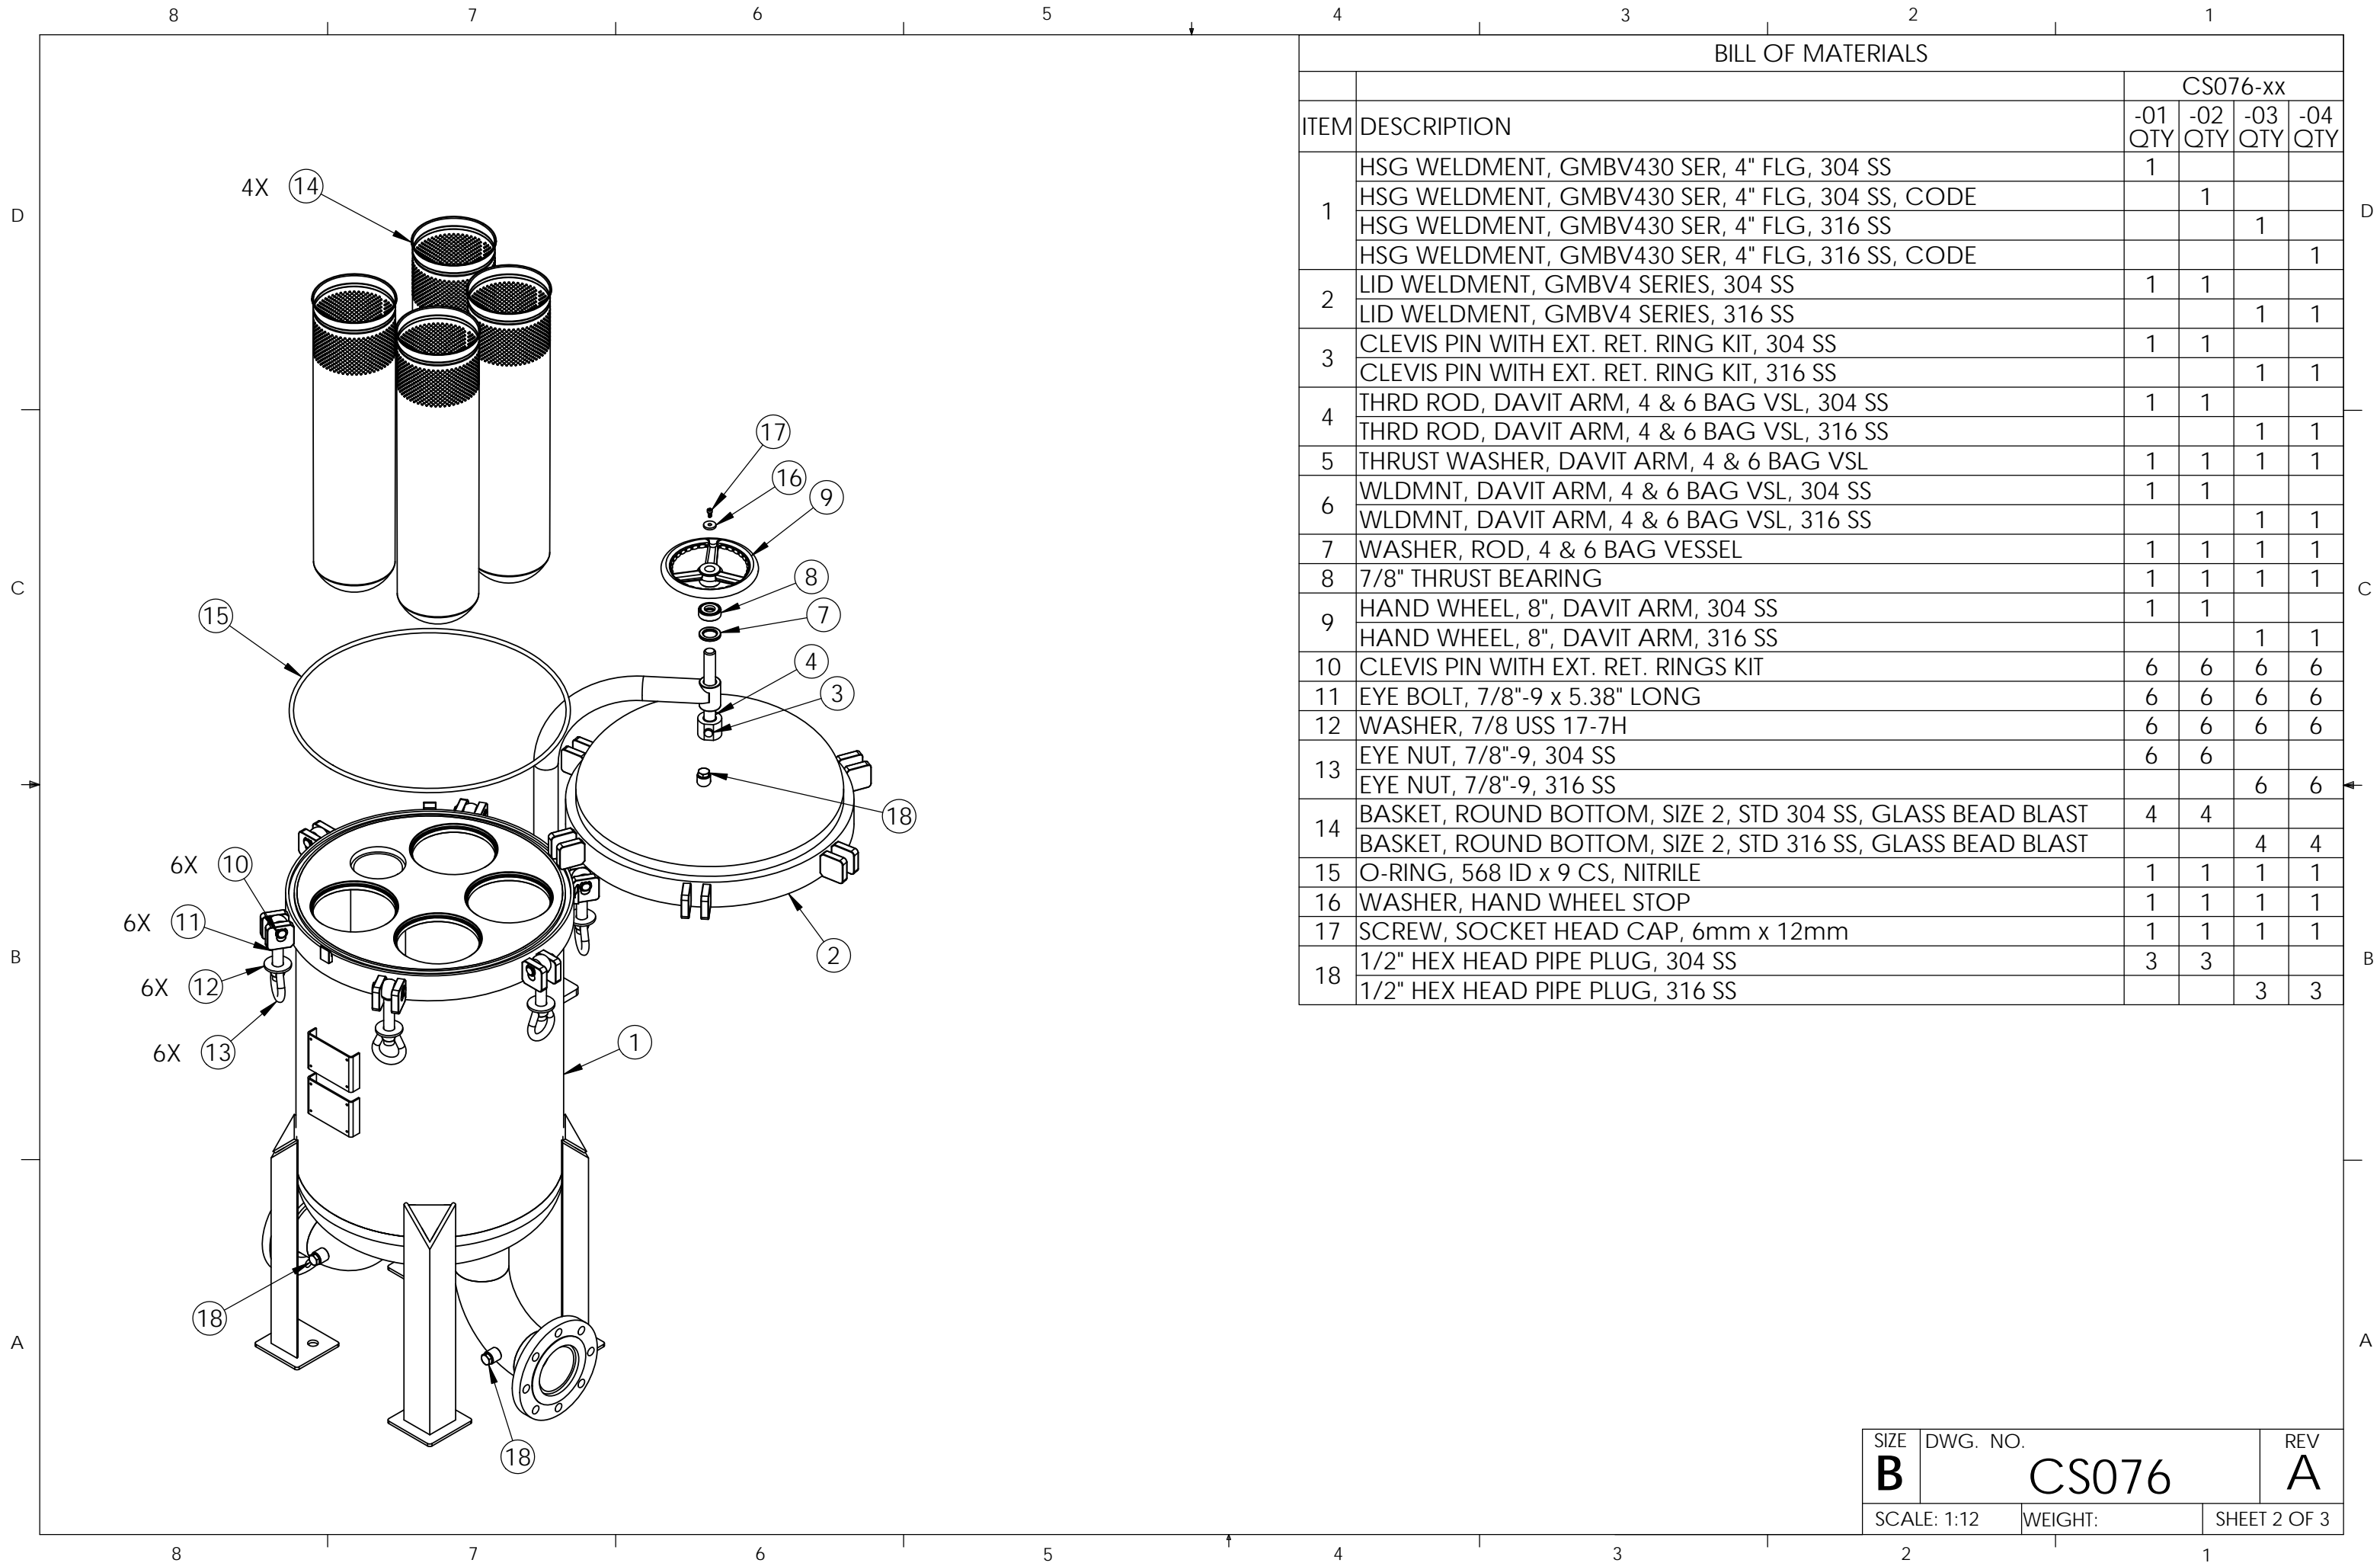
8 7 6 5 4 3 2 1

D C B A

BILL OF MATERIALS

| ITEM | DESCRIPTION | CS076-xx -01 QTY | -02 QTY | -03 QTY | -04 QTY |
|---|---|---|---|---|---|
| 1 | HSG WELDMENT, GMBV430 SER, 4" FLG, 304 SS | 1 | | | |
| | HSG WELDMENT, GMBV430 SER, 4" FLG, 304 SS, CODE | | 1 | | |
| | HSG WELDMENT, GMBV430 SER, 4" FLG, 316 SS | | | 1 | |
| | HSG WELDMENT, GMBV430 SER, 4" FLG, 316 SS, CODE | | | | 1 |
| 2 | LID WELDMENT, GMBV4 SERIES, 304 SS | 1 | 1 | | |
| | LID WELDMENT, GMBV4 SERIES, 316 SS | | | 1 | 1 |
| 3 | CLEVIS PIN WITH EXT. RET. RING KIT, 304 SS | 1 | 1 | | |
| | CLEVIS PIN WITH EXT. RET. RING KIT, 316 SS | | | 1 | 1 |
| 4 | THRD ROD, DAVIT ARM, 4 & 6 BAG VSL, 304 SS | 1 | 1 | | |
| | THRD ROD, DAVIT ARM, 4 & 6 BAG VSL, 316 SS | | | 1 | 1 |
| 5 | THRUST WASHER, DAVIT ARM, 4 & 6 BAG VSL | 1 | 1 | 1 | 1 |
| 6 | WLDMNT, DAVIT ARM, 4 & 6 BAG VSL, 304 SS | 1 | 1 | | |
| | WLDMNT, DAVIT ARM, 4 & 6 BAG VSL, 316 SS | | | 1 | 1 |
| 7 | WASHER, ROD, 4 & 6 BAG VESSEL | 1 | 1 | 1 | 1 |
| 8 | 7/8" THRUST BEARING | 1 | 1 | 1 | 1 |
| 9 | HAND WHEEL, 8", DAVIT ARM, 304 SS | 1 | 1 | | |
| | HAND WHEEL, 8", DAVIT ARM, 316 SS | | | 1 | 1 |
| 10 | CLEVIS PIN WITH EXT. RET. RINGS KIT | 6 | 6 | 6 | 6 |
| 11 | EYE BOLT, 7/8"-9 x 5.38" LONG | 6 | 6 | 6 | 6 |
| 12 | WASHER, 7/8 USS 17-7H | 6 | 6 | 6 | 6 |
| 13 | EYE NUT, 7/8"-9, 304 SS | 6 | 6 | | |
| | EYE NUT, 7/8"-9, 316 SS | | | 6 | 6 |
| 14 | BASKET, ROUND BOTTOM, SIZE 2, STD 304 SS, GLASS BEAD BLAST | 4 | 4 | | |
| | BASKET, ROUND BOTTOM, SIZE 2, STD 316 SS, GLASS BEAD BLAST | | | 4 | 4 |
| 15 | O-RING, 568 ID x 9 CS, NITRILE | 1 | 1 | 1 | 1 |
| 16 | WASHER, HAND WHEEL STOP | 1 | 1 | 1 | 1 |
| 17 | SCREW, SOCKET HEAD CAP, 6mm x 12mm | 1 | 1 | 1 | 1 |
| 18 | 1/2" HEX HEAD PIPE PLUG, 304 SS | 3 | 3 | | |
| | 1/2" HEX HEAD PIPE PLUG, 316 SS | | | 3 | 3 |

4X 14
17 16 9 8 7 4 3 18 2 1
15
6X 10
6X 11
6X 12
6X 13
18 18

SIZE B DWG. NO. CS076 REV A
SCALE: 1:12 WEIGHT: SHEET 2 OF 3